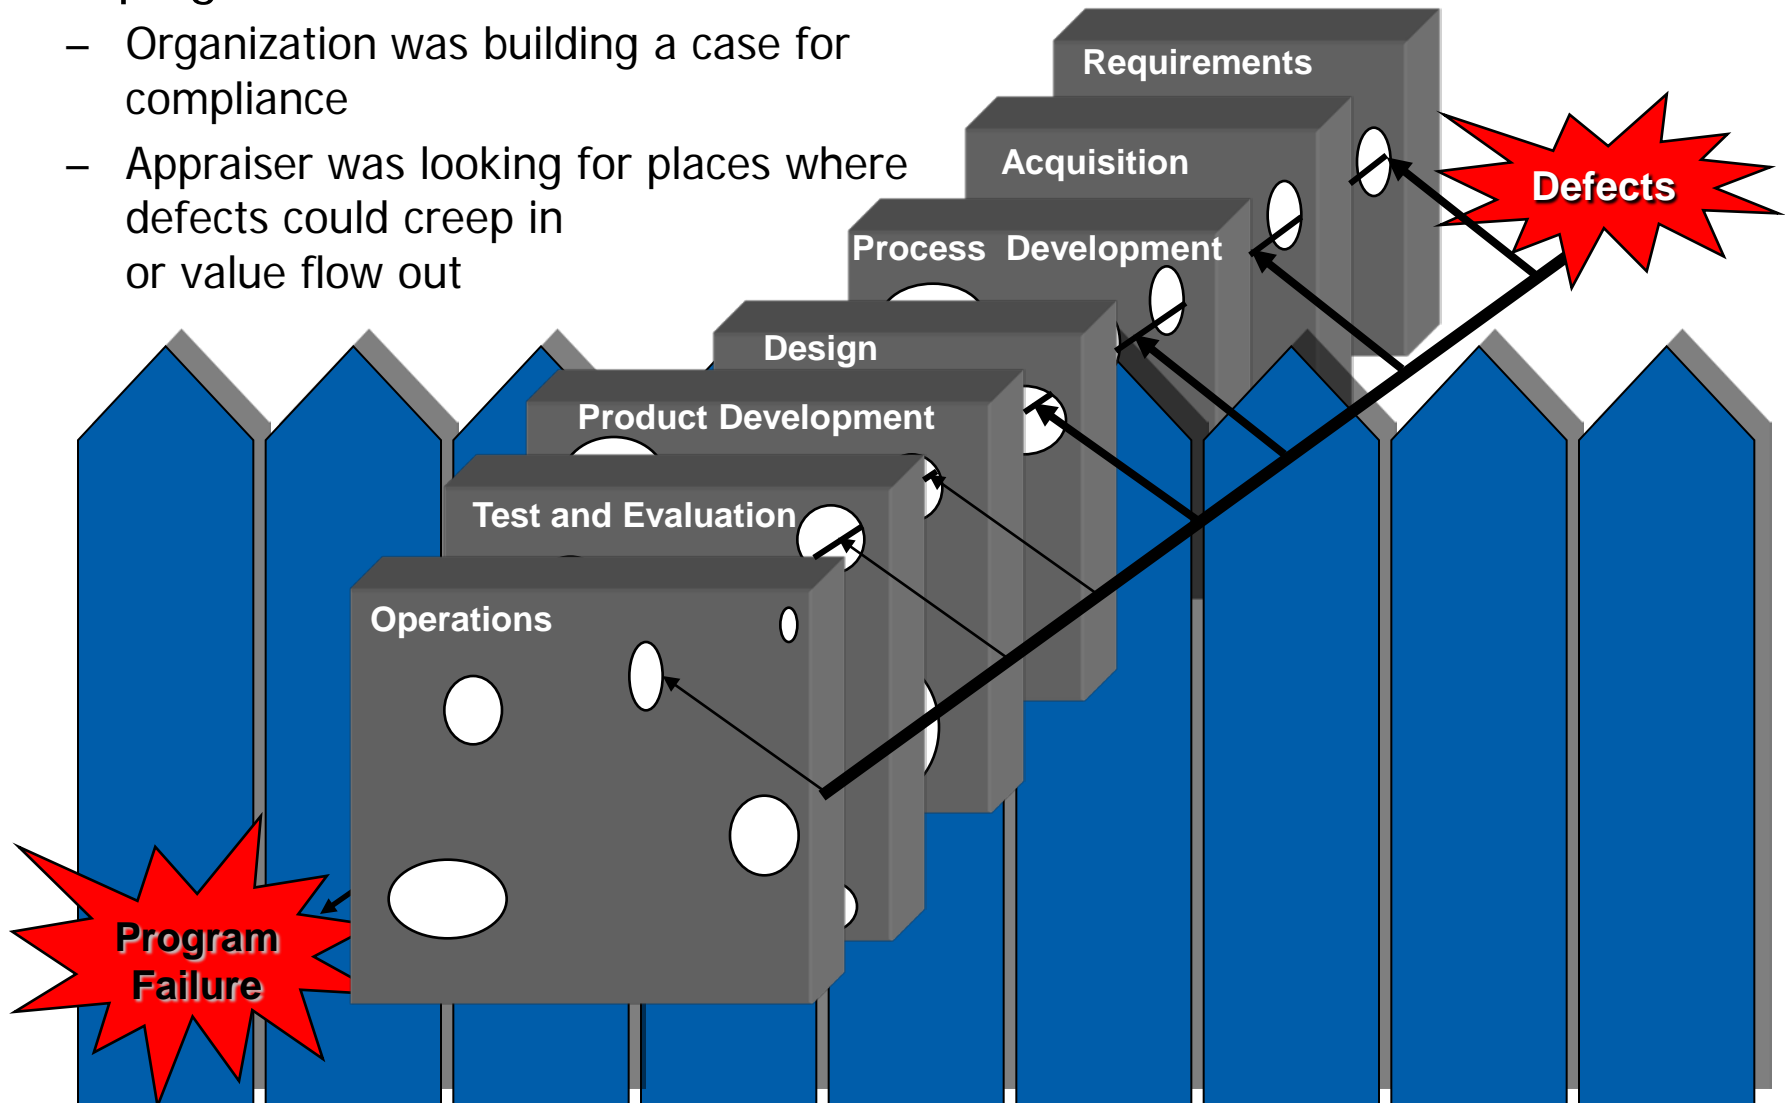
– Organization was building a case for compliance

– Appraiser was looking for places where defects could creep in or value flow out

Requirements

Acquisition

Process Development

Design

Product Development

Test and Evaluation

Operations

Defects

Program Failure